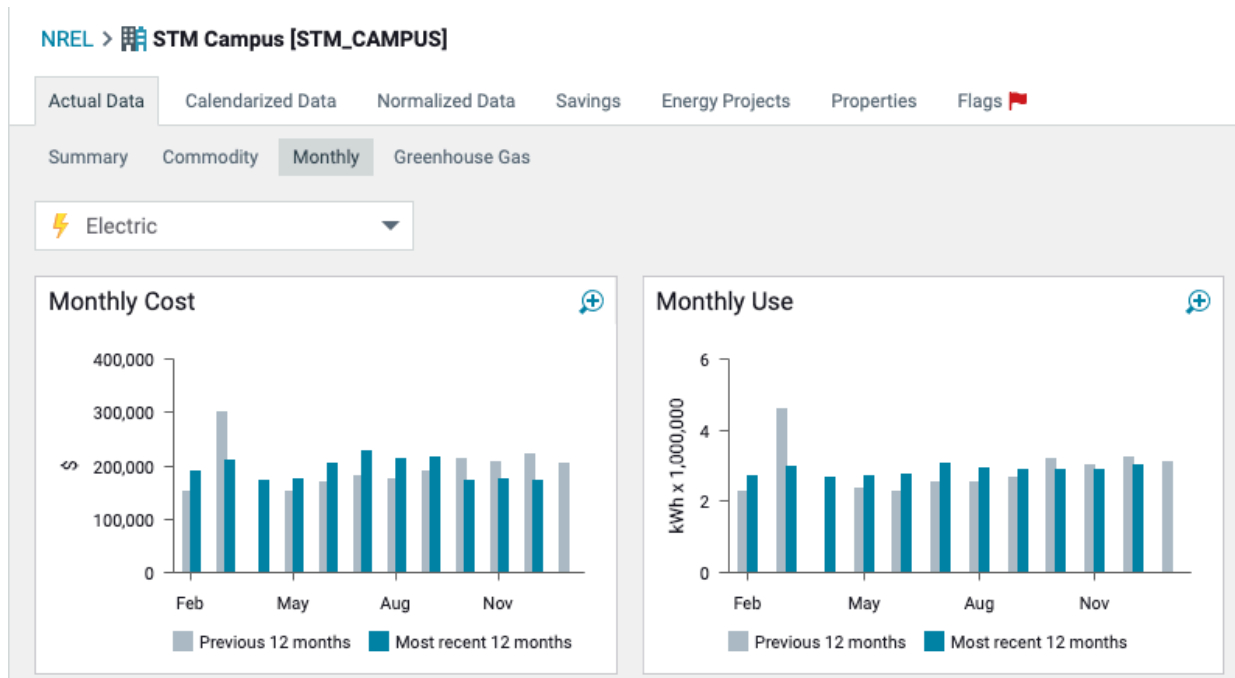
NREL > STM Campus [STM_CAMPUS]

Actual Data | Calendarized Data | Normalized Data | Savings | Energy Projects | Properties | Flags

Summary | Commodity | Monthly | Greenhouse Gas

Electric

Monthly Cost

400,000
300,000
200,000
100,000
0
$

Feb May Aug Nov

Previous 12 months Most recent 12 months

Monthly Use

6
4
2
0
kWh x 1,000,000

Feb May Aug Nov

Previous 12 months Most recent 12 months